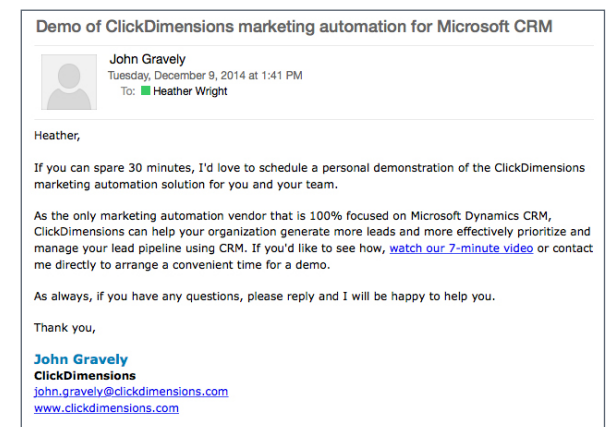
Demo of ClickDimensions marketing automation for Microsoft CRM

John Gravely
Tuesday, December 9, 2014 at 1:41 PM
To: Heather Wright

Heather,

If you can spare 30 minutes, I'd love to schedule a personal demonstration of the ClickDimensions marketing automation solution for you and your team.

As the only marketing automation vendor that is 100% focused on Microsoft Dynamics CRM, ClickDimensions can help your organization generate more leads and more effectively prioritize and manage your lead pipeline using CRM. If you'd like to see how, watch our 7-minute video or contact me directly to arrange a convenient time for a demo.

As always, if you have any questions, please reply and I will be happy to help you.

Thank you,

John Gravely
ClickDimensions
john.gravely@clickdimensions.com
www.clickdimensions.com